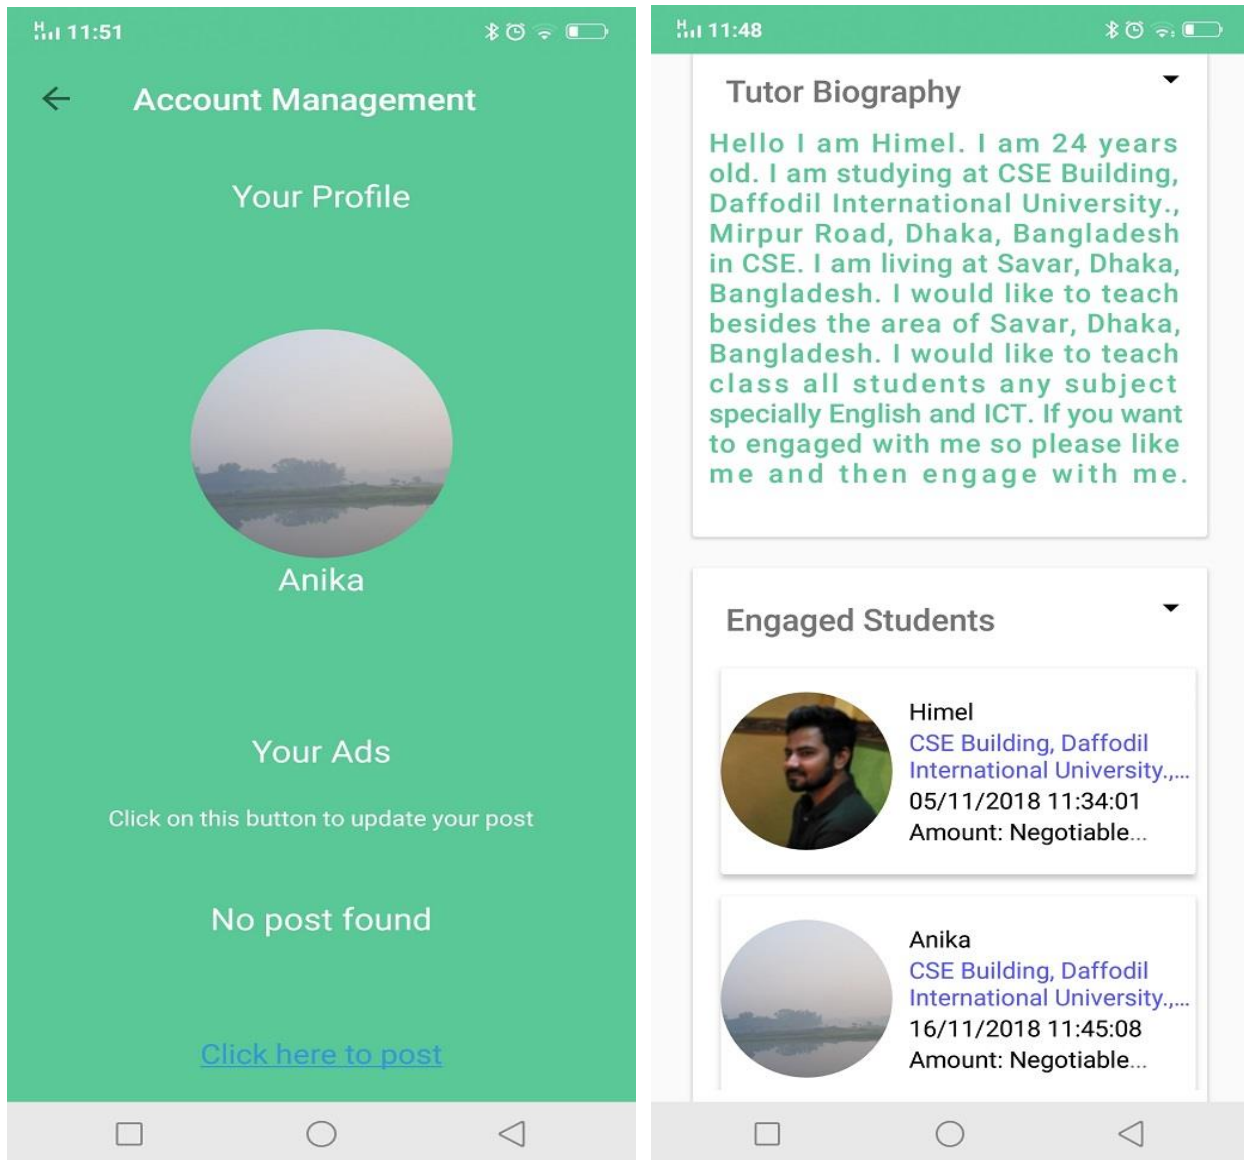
11:51

Account Management

Your Profile

Anika

Your Ads

Click on this button to update your post

No post found

Click here to post

11:48

Tutor Biography

Hello I am Himel. I am 24 years old. I am studying at CSE Building, Daffodil International University., Mirpur Road, Dhaka, Bangladesh in CSE. I am living at Savar, Dhaka, Bangladesh. I would like to teach besides the area of Savar, Dhaka, Bangladesh. I would like to teach class all students any subject specially English and ICT. If you want to engaged with me so please like me and then engage with me.

Engaged Students

Himel
CSE Building, Daffodil International University.,...
05/11/2018 11:34:01
Amount: Negotiable...

Anika
CSE Building, Daffodil International University.,...
16/11/2018 11:45:08
Amount: Negotiable...